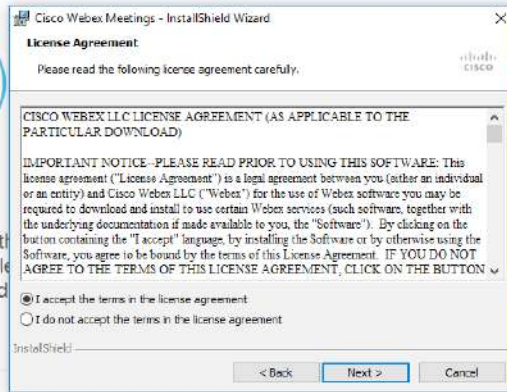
Cisco Webex Meetings - InstallShield Wizard

License Agreement

Please read the following license agreement carefully.

cisco

CISCO WEBEX LLC LICENSE AGREEMENT (AS APPLICABLE TO THE PARTICULAR DOWNLOAD)

IMPORTANT NOTICE--PLEASE READ PRIOR TO USING THIS SOFTWARE: This license agreement ("License Agreement") is a legal agreement between you (either an individual or an entity) and Cisco Webex LLC ("Webex") for the use of Webex software you may be required to download and install to use certain Webex services (such software, together with the underlying documentation if made available to you, the "Software"). By clicking on the button containing the "I accept" language, by installing the Software or by otherwise using the Software, you agree to be bound by the terms of this License Agreement. IF YOU DO NOT AGREE TO THE TERMS OF THIS LICENSE AGREEMENT, CLICK ON THE BUTTON

I accept the terms in the license agreement

I do not accept the terms in the license agreement

InstallShield

< Back

Next >

Cancel